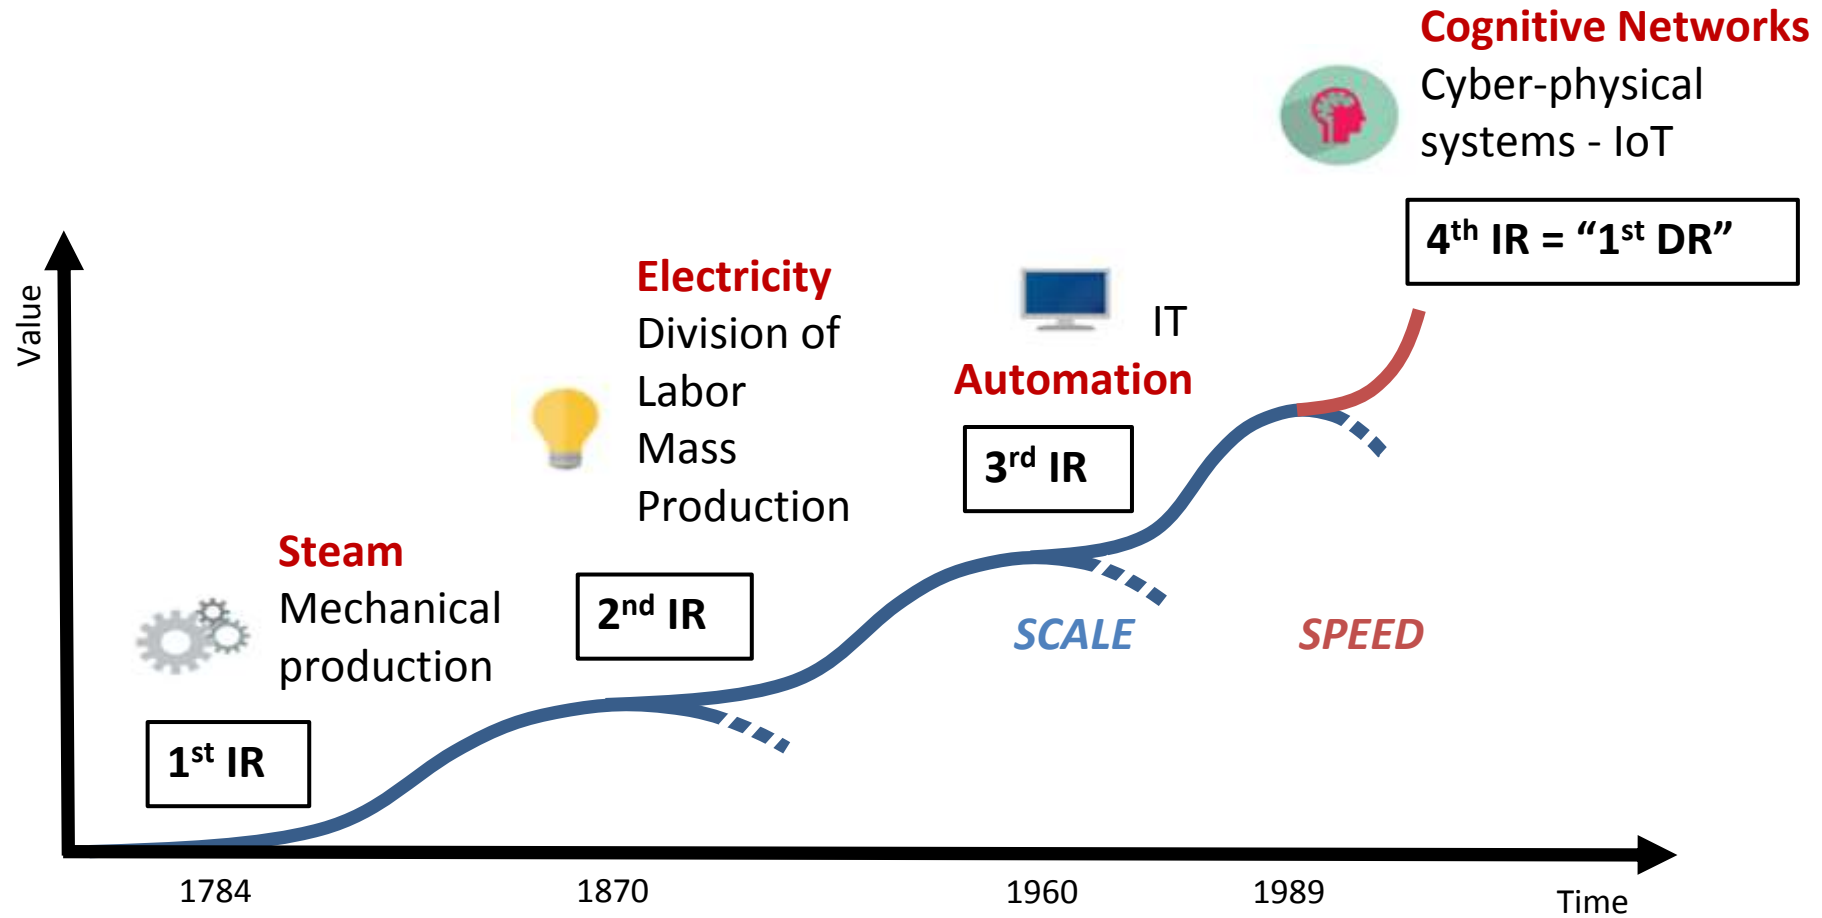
Cognitive Networks
Cyber-physical systems - IoT

$4^{th}$ IR = “$1^{st}$ DR”

Electricity
Division of Labor
Mass Production

IT
Automation

$3^{rd}$ IR

Steam
Mechanical production

$2^{nd}$ IR

SCALE

SPEED

$1^{st}$ IR

Value

1784
1870
1960
1989
Time